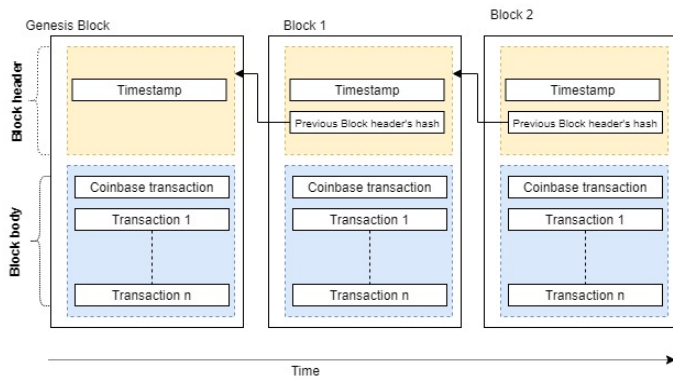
Genesis Block

Block 1

Block 2

Block header

Block body

Timestamp

Coinbase transaction

Transaction 1

Transaction n

Timestamp

Previous Block header's hash

Coinbase transaction

Transaction 1

Transaction n

Timestamp

Previous Block header's hash

Coinbase transaction

Transaction 1

Transaction n

Time